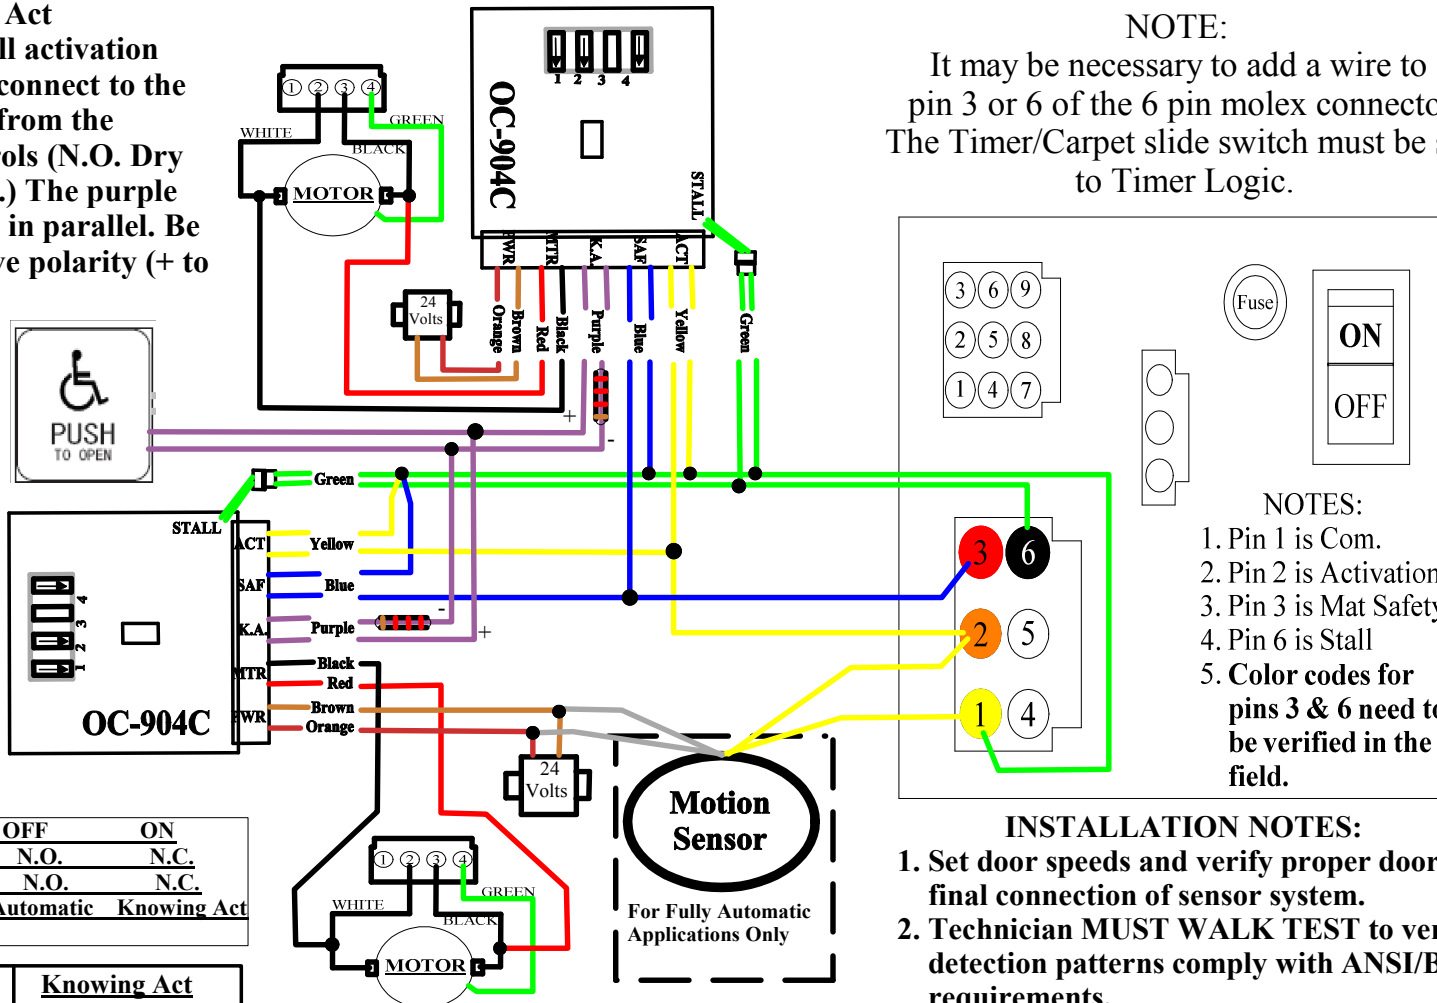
Act
ll activation
connect to the
from the
ols (N.O. Dry
.) The purple
in parallel. Be
ve polarity (+ to

NOTE:
It may be necessary to add a wire to pin 3 or 6 of the 6 pin molex connecto
The Timer/Carpet slide switch must be
to Timer Logic.

1 2 3 4
OC-904C
STALL
PWR MTR K.A. SAF ACT
Orange Brown Red Black Purple Blue Yellow Green
24 Volts
1 2 3 4
WHITE GREEN BLACK
MOTOR
+
-

PUSH TO OPEN

Green
STALL
ACT Yellow
SAF Blue
K.A. Purple
MTR Black Red
PWR Brown Orange
-
+
4 3 2 1
OC-904C

3 6 9
2 5 8
1 4 7
Fuse
ON
OFF
3 6
2 5
1 4

NOTES:
1. Pin 1 is Com.
2. Pin 2 is Activation
3. Pin 3 is Mat Safety
4. Pin 6 is Stall
5. Color codes for pins 3 & 6 need to be verified in the field.

24 Volts
Motion Sensor
For Fully Automatic Applications Only

1 2 3 4
WHITE GREEN BLACK
MOTOR

| OFF | ON |
|---|---|
| N.O. | N.C. |
| N.O. | N.C. |
| Automatic | Knowing Act |

Knowing Act

INSTALLATION NOTES:
1. Set door speeds and verify proper door final connection of sensor system.
2. Technician MUST WALK TEST to ver detection patterns comply with ANSI/B requirements.